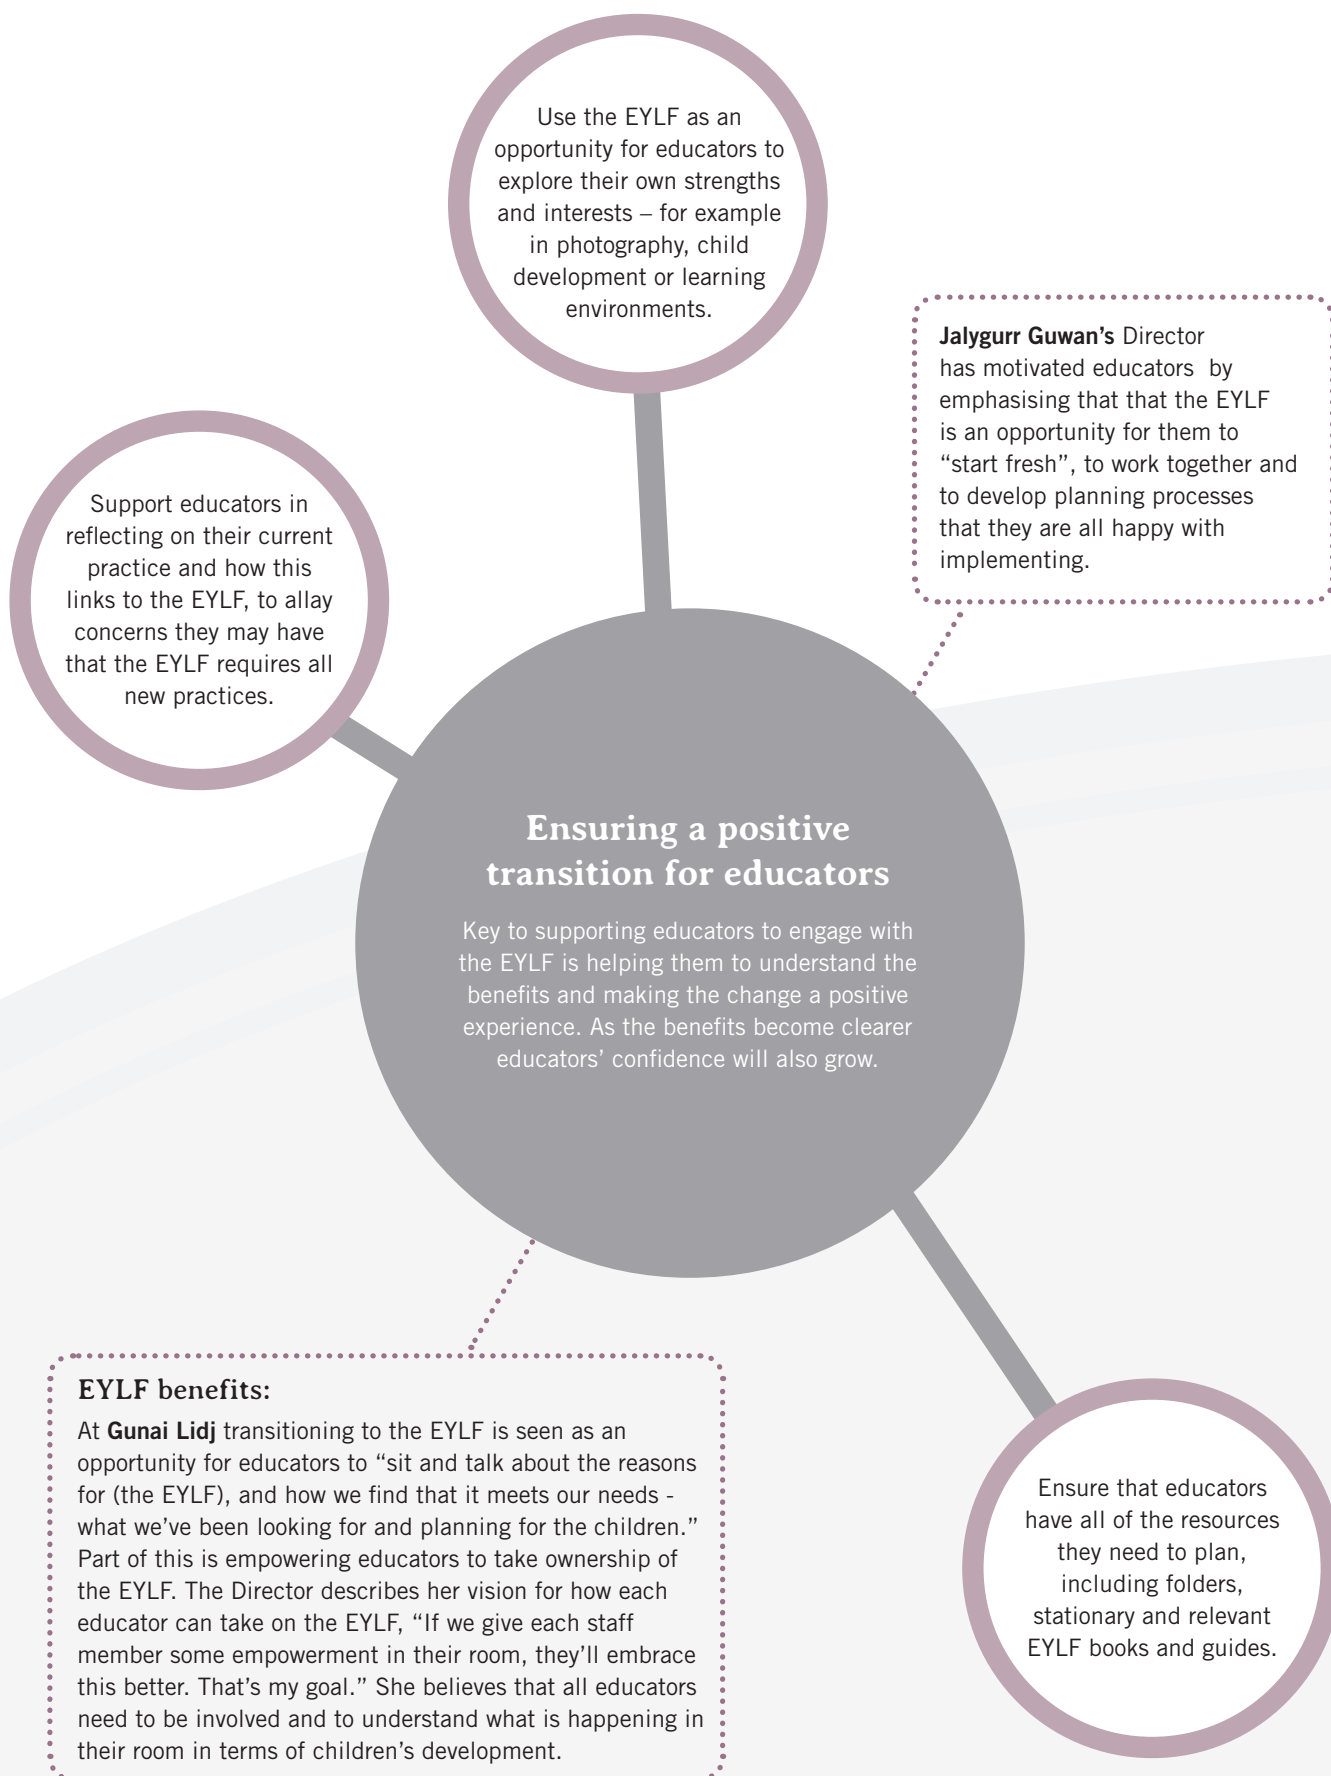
Use the EYLF as an opportunity for educators to explore their own strengths and interests – for example in photography, child development or learning environments.

**Jalygurr Guwan's** Director has motivated educators by emphasising that that the EYLF is an opportunity for them to "start fresh", to work together and to develop planning processes that they are all happy with implementing.

Support educators in reflecting on their current practice and how this links to the EYLF, to allay concerns they may have that the EYLF requires all new practices.

Ensuring a positive transition for educators

Key to supporting educators to engage with the EYLF is helping them to understand the benefits and making the change a positive experience. As the benefits become clearer educators' confidence will also grow.

EYLF benefits:

At **Gunai Lidj** transitioning to the EYLF is seen as an opportunity for educators to "sit and talk about the reasons for (the EYLF), and how we find that it meets our needs - what we've been looking for and planning for the children." Part of this is empowering educators to take ownership of the EYLF. The Director describes her vision for how each educator can take on the EYLF, "If we give each staff member some empowerment in their room, they'll embrace this better. That's my goal." She believes that all educators need to be involved and to understand what is happening in their room in terms of children's development.

Ensure that educators have all of the resources they need to plan, including folders, stationary and relevant EYLF books and guides.